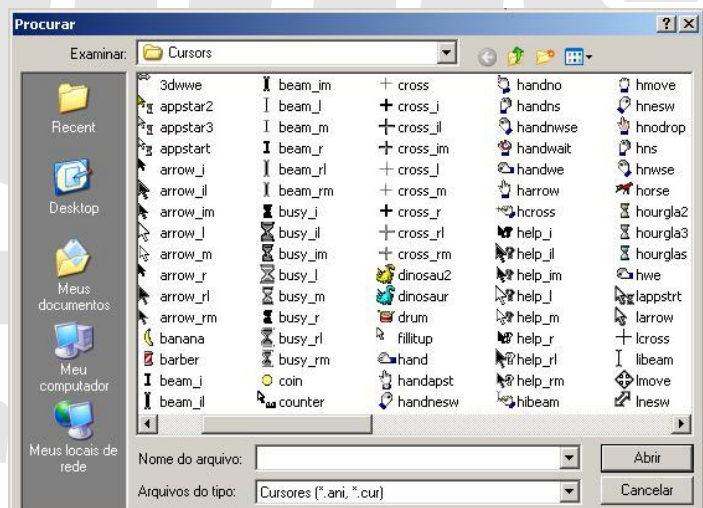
Procurar

?X

Examinar: Cursors

Recent

Desktop

Meus documentos

Meu computador

Meus locais de rede

3dwwe
appstar2
appstar3
appstart
arrow_i
arrow_il
arrow_im
arrow_l
arrow_m
arrow_r
arrow_rl
arrow_rm
banana
barber
beam_i
beam_il

beam_im
beam_l
beam_m
beam_r
beam_rl
beam_rm
busy_i
busy_il
busy_im
busy_l
busy_m
busy_r
busy_rl
busy_rm
coin
counter

cross
cross_i
cross_il
cross_im
cross_l
cross_m
cross_r
cross_rl
cross_rm
dinosau2
dinosaur
drum
fillitup
hand
handapst
handnesw

handno
handns
handnwse
handwait
handwe
harrow
hcross
help_i
help_il
help_im
help_l
help_m
help_r
help_rl
help_rm
hibeam

hmove
hnesw
hnodrop
hns
hnwse
horse
hourgla2
hourgla3
hourglas
hwe
lappstrt
larrow
lcross
libeam
lmove
lnesw

Nome do arquivo:

Abrir

Arquivos do tipo: Cursores (*.ani, *.cur)

Cancelar